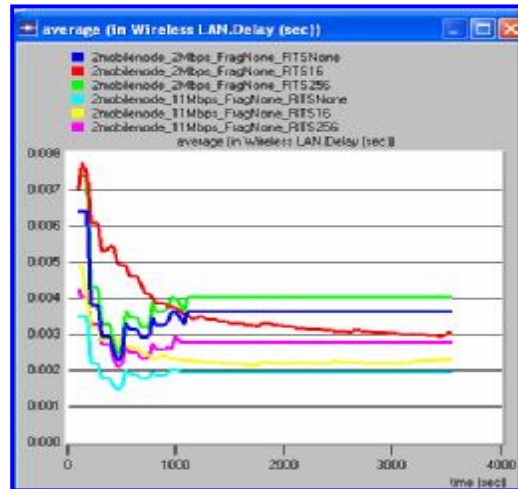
average (in Wireless LAN.Delay (sec))

2mobilenode_2Mbps_FragNone_RTSNone
2mobilenode_2Mbps_FragNone_RTS16
2mobilenode_2Mbps_FragNone_RTS256
2mobilenode_11Mbps_FragNone_RTSNone
2mobilenode_11Mbps_FragNone_RTS16
2mobilenode_11Mbps_FragNone_RTS256
average (in Wireless LAN.Delay (sec))

0.008
0.007
0.006
0.005
0.004
0.003
0.002
0.001
0.000

0
1000
2000
3000
4000
time (sec)